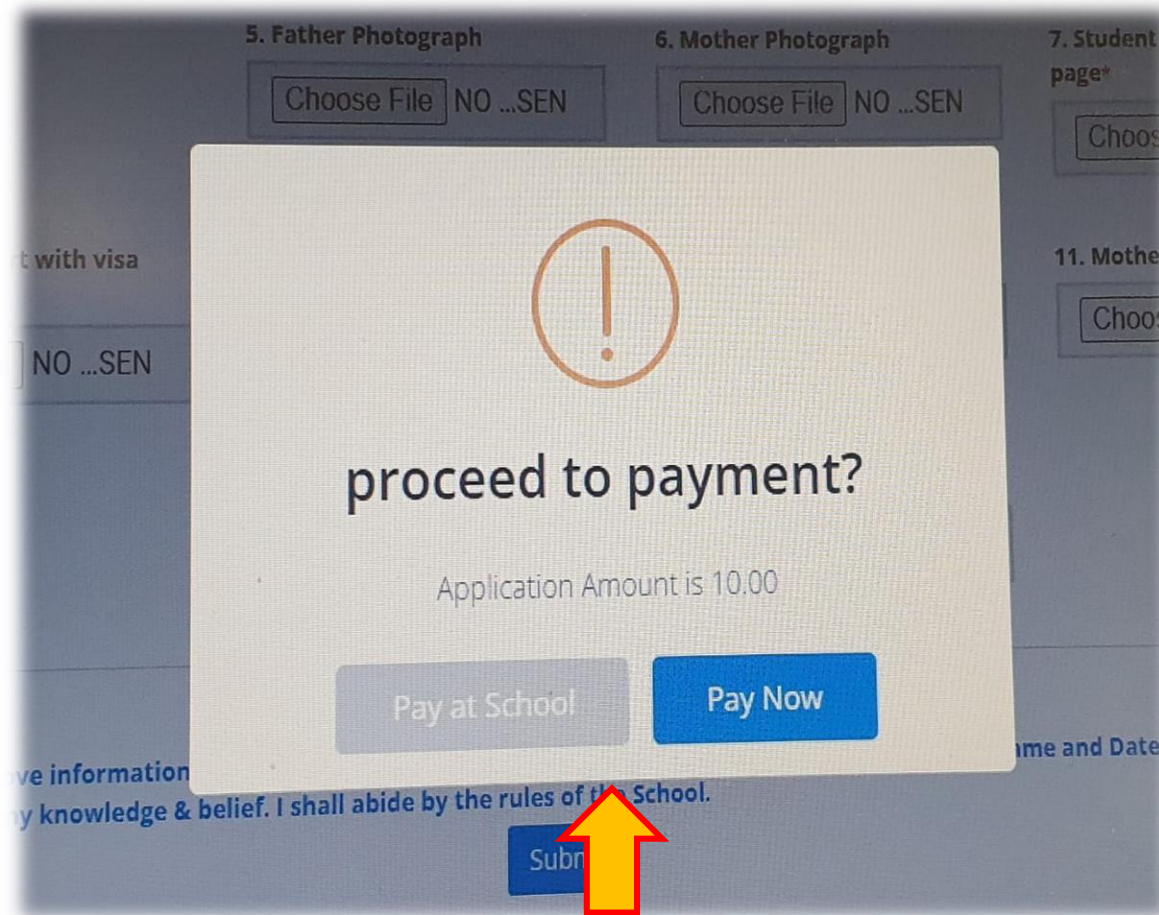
5. Father Photograph

Choose File NO ...SEN

6. Mother Photograph

Choose File NO ...SEN

7. Student page*

Choos

t with visa

NO ...SEN

11. Mothe

Choos

proceed to payment?

Application Amount is 10.00

Pay at School

Pay Now

ve information

me and Date

y knowledge & belief. I shall abide by the rules of the School.

Subm